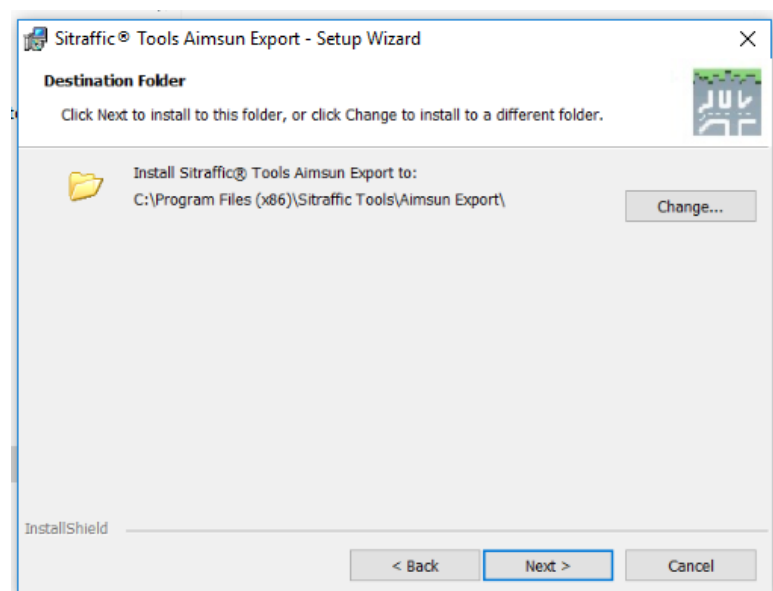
Sitraffic® Tools Aimsun Export - Setup Wizard

Destination Folder

Click Next to install to this folder, or click Change to install to a different folder.

Install Sitraffic® Tools Aimsun Export to:
C:\Program Files (x86)\Sitraffic Tools\Aimsun Export\

Change...

InstallShield

< Back

Next >

Cancel